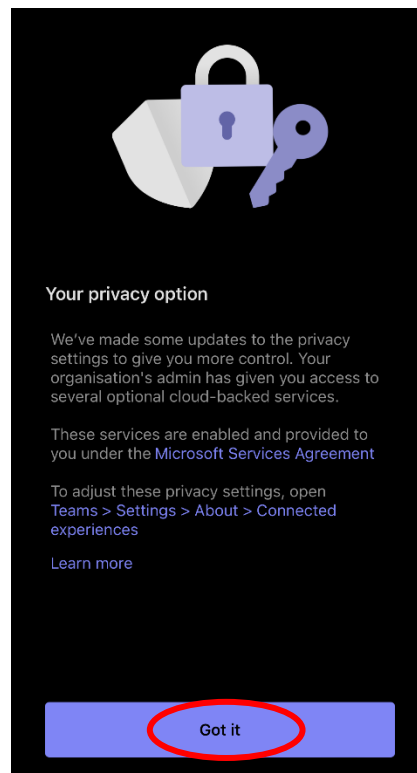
Your privacy option

We've made some updates to the privacy settings to give you more control. Your organisation's admin has given you access to several optional cloud-backed services.

These services are enabled and provided to you under the Microsoft Services Agreement

To adjust these privacy settings, open Teams > Settings > About > Connected experiences

Learn more

Got it